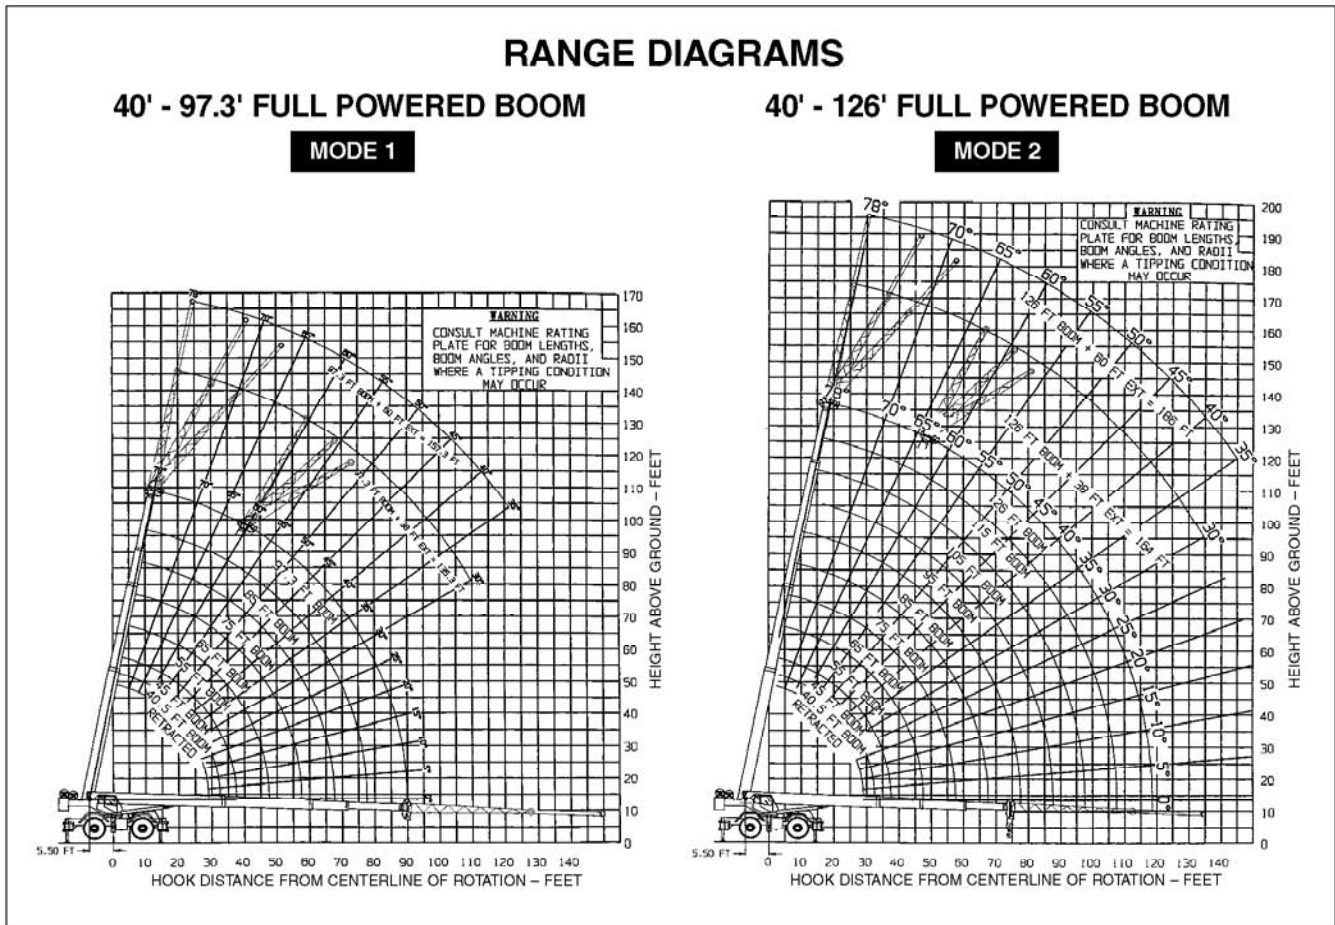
RANGE DIAGRAMS

40' - 97.3' FULL POWERED BOOM

MODE 1

WARNING
CONSULT MACHINE RATING PLATE FOR BOOM LENGTHS, BOOM ANGLES, AND RADII WHERE A TIPPING CONDITION MAY OCCUR

78° 70° 65° 60° 55° 50° 45° 40° 35° 30° 25° 20° 15° 10° 5°

97.3 FT BOOM + 60 FT EXT = 157.3 FT

97.3 FT BOOM + 30 FT EXT = 127.3 FT

97.3 FT BOOM
85 FT BOOM
75 FT BOOM
65 FT BOOM
55 FT BOOM
45.5 FT BOOM
40 FT RETRACTED

170 160 150 140 130 120 110 100 90 80 70 60 50 40 30 20 10 0

HEIGHT ABOVE GROUND – FEET

5.50 FT
0 10 20 30 40 50 60 70 80 90 100 110 120 130 140
HOOK DISTANCE FROM CENTERLINE OF ROTATION – FEET

40' - 126' FULL POWERED BOOM

MODE 2

WARNING
CONSULT MACHINE RATING PLATE FOR BOOM LENGTHS, BOOM ANGLES, AND RADII WHERE A TIPPING CONDITION MAY OCCUR

78° 70° 65° 60° 55° 50° 45° 40° 35° 30°

70° 65° 60° 55° 50° 45° 40° 35° 30° 25° 20° 15° 10° 5°

126 FT BOOM + 60 FT EXT = 186 FT

126 FT BOOM + 38 FT EXT = 164 FT

126 FT BOOM
115 FT BOOM
105 FT BOOM
95 FT BOOM
85 FT BOOM
75 FT BOOM
65 FT BOOM
55 FT BOOM
45.5 FT BOOM
40 FT RETRACTED

200 190 180 170 160 150 140 130 120 110 100 90 80 70 60 50 40 30 20 10 0

HEIGHT ABOVE GROUND – FEET

5.50 FT
0 10 20 30 40 50 60 70 80 90 100 110 120 130 140
HOOK DISTANCE FROM CENTERLINE OF ROTATION – FEET